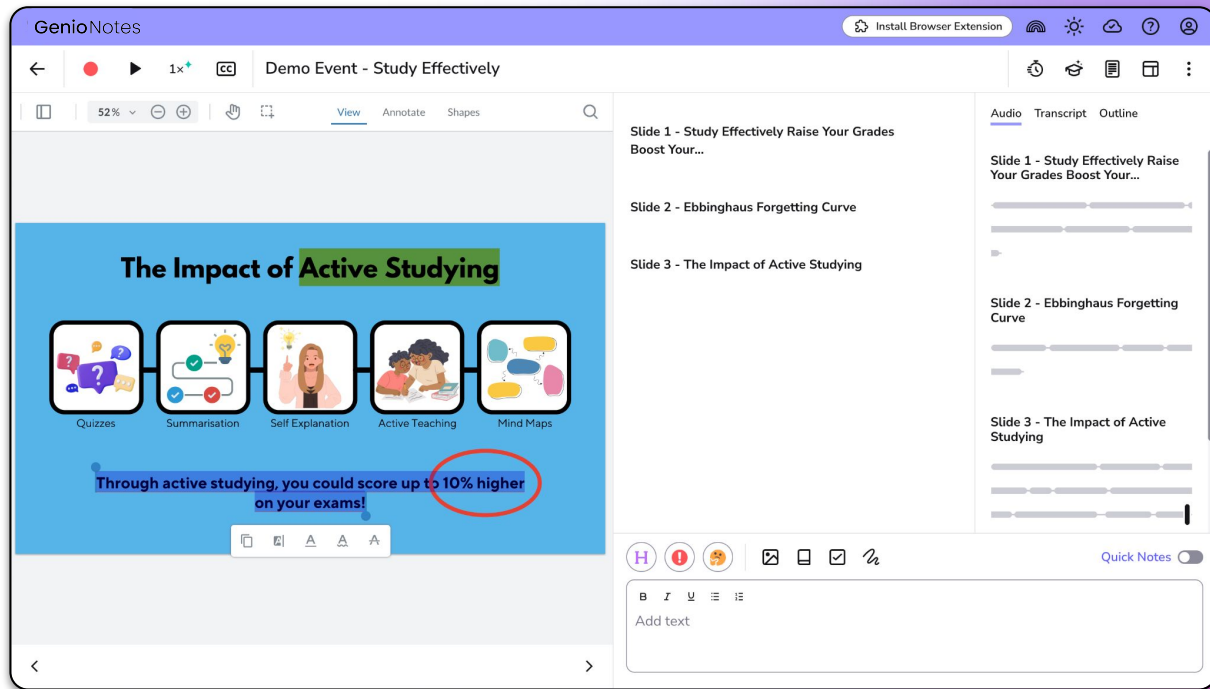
GenioNotes

Install Browser Extension

1×

CC

Demo Event - Study Effectively

52%

View Annotate Shapes

The Impact of Active Studying

Quizzes Summarisation Self Explanation Active Teaching Mind Maps

Through active studying, you could score up to 10% higher on your exams!

Slide 1 - Study Effectively Raise Your Grades Boost Your...

Slide 2 - Ebbinghaus Forgetting Curve

Slide 3 - The Impact of Active Studying

Audio Transcript Outline

Slide 1 - Study Effectively Raise Your Grades Boost Your...

Slide 2 - Ebbinghaus Forgetting Curve

Slide 3 - The Impact of Active Studying

H

Quick Notes

B I U

Add text